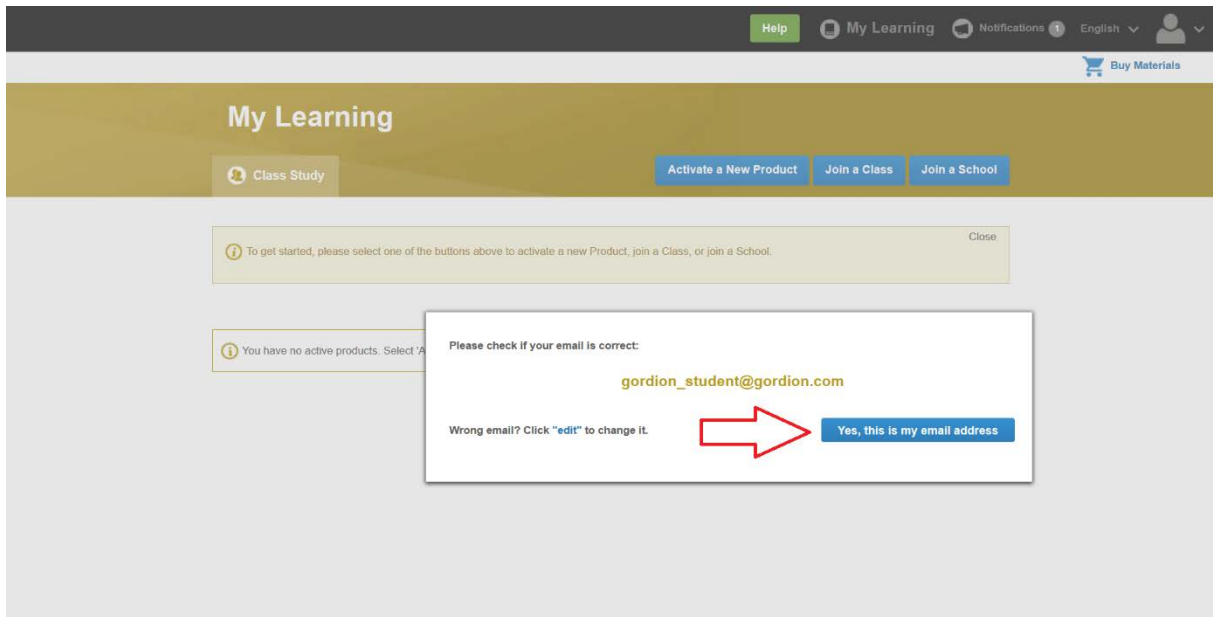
Help My Learning Notifications 1 English

Buy Materials

My Learning

Class Study

Activate a New Product Join a Class Join a School

To get started, please select one of the buttons above to activate a new Product, join a Class, or join a School.

Close

You have no active products. Select 'A

Please check if your email is correct:

gordion_student@gordion.com

Wrong email? Click "edit" to change it.

Yes, this is my email address